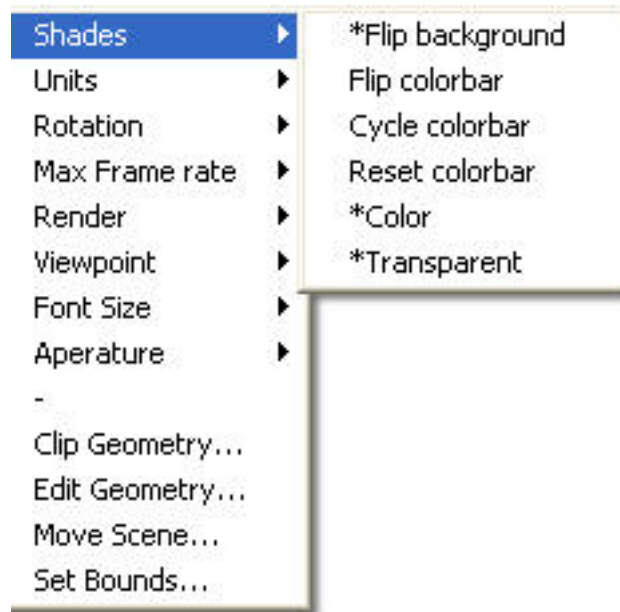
Shades
Units
Rotation
Max Frame rate
Render
Viewpoint
Font Size
Aperature
-
Clip Geometry...
Edit Geometry...
Move Scene...
Set Bounds...

*Flip background
Flip colorbar
Cycle colorbar
Reset colorbar
*Color
*Transparent